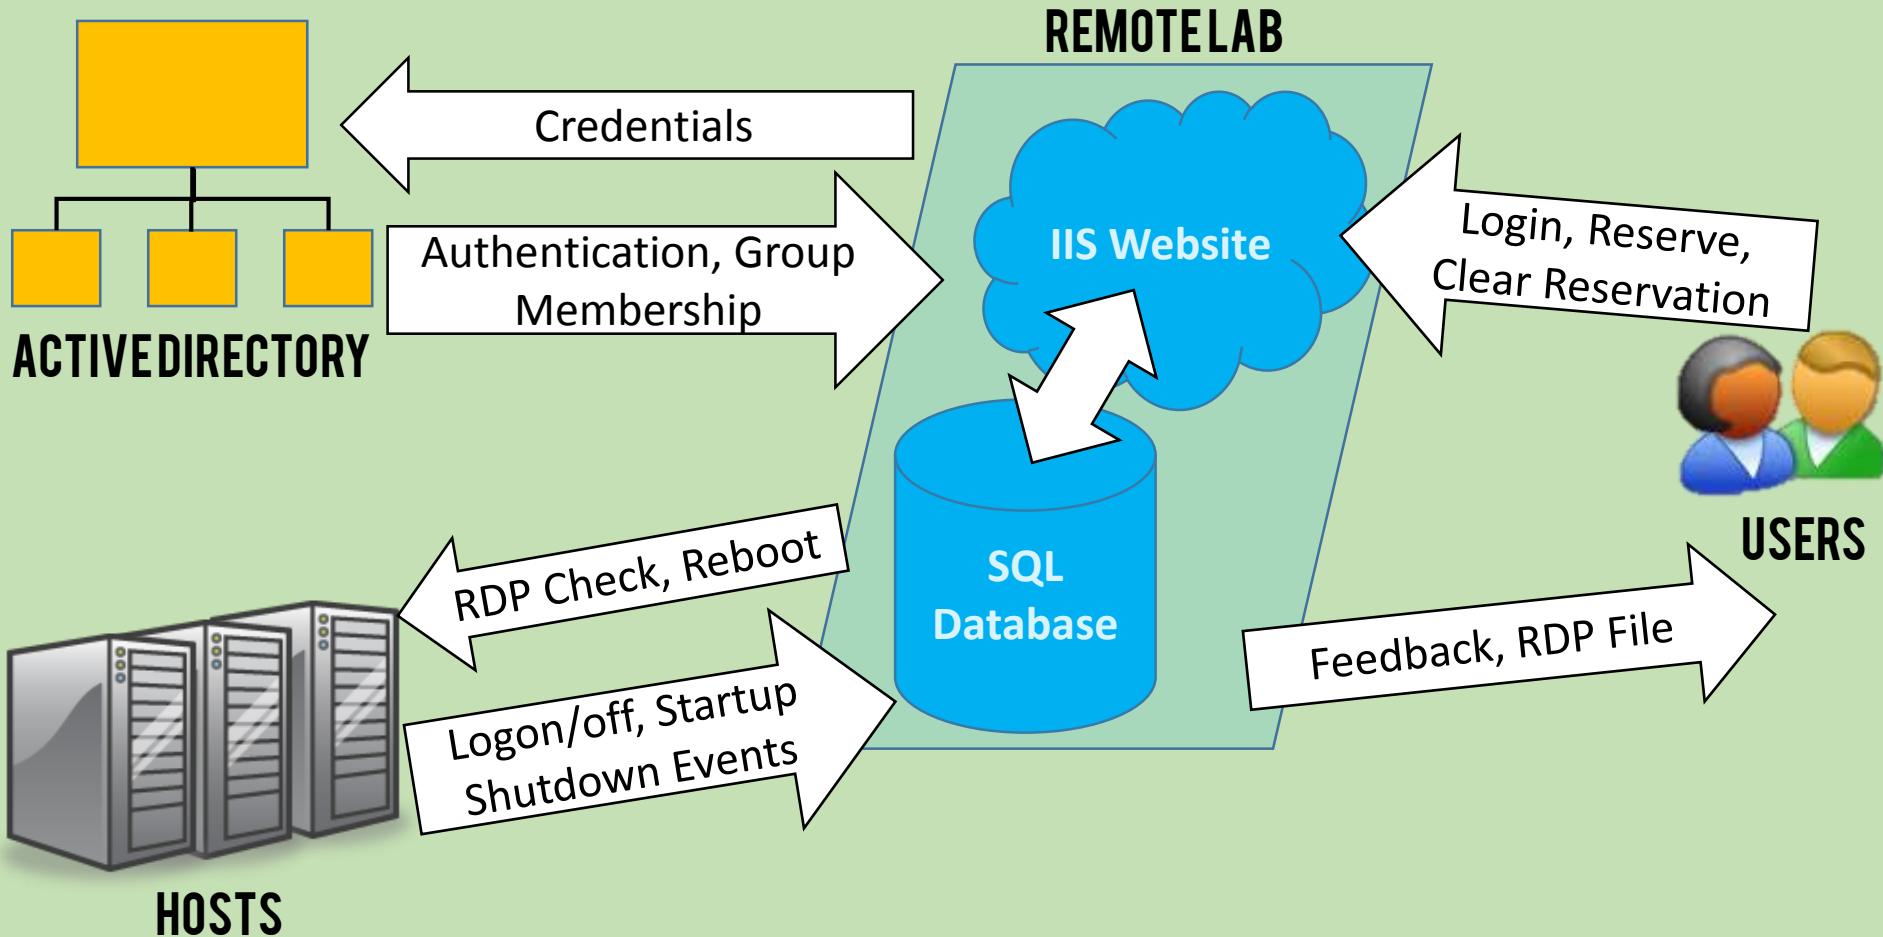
REMOTELAB

Credentials

Authentication, Group Membership

ACTIVEDIRECTORY

IIS Website

Login, Reserve, Clear Reservation

SQL Database

USERS

RDP Check, Reboot

Logon/off, Startup Shutdown Events

Feedback, RDP File

HOSTS